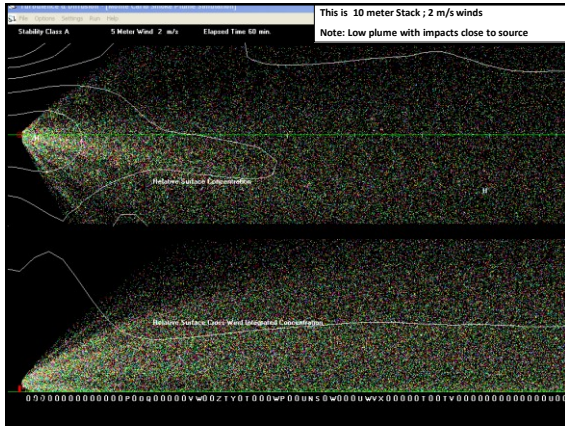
Turbulence & Diffusion - [Monte Carlo Smoke Plume Simulation]
File Options Settings Run Help

This is 10 meter Stack ; 2 m/s winds

Note: Low plume with impacts close to source

Stability Class A 5 Meter Wind 2 m/s Elapsed Time 60 min.

Relative Surface Concentration

Relative Surface Cross Wind Integrated Concentration

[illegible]